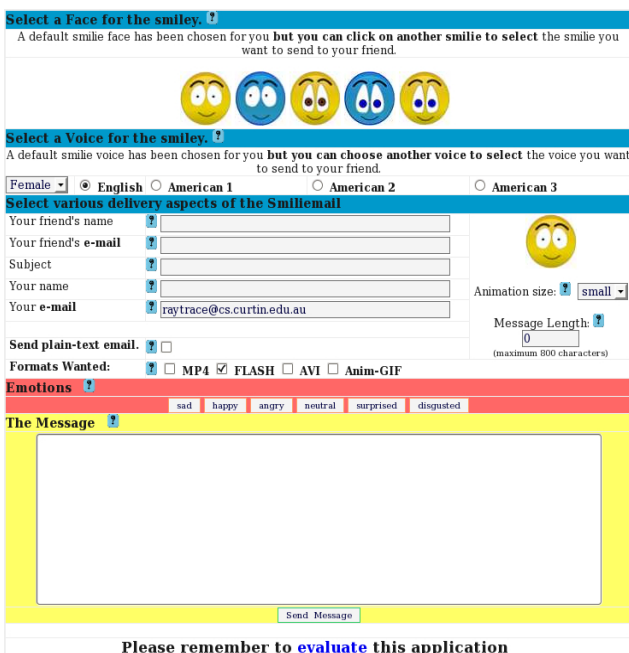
Select a Face for the smiley. ?

A default smilie face has been chosen for you **but you can click on another smilie to select** the smilie you want to send to your friend.

Select a Voice for the smiley. ?

A default smilie voice has been chosen for you **but you can choose another voice to select** the voice you want to send to your friend.

Female ▾ English American 1 American 2 American 3

Select various delivery aspects of the Smiliemail

Your friend's name ?

Your friend's **e-mail** ?

Subject ?

Your name ?

Your **e-mail** ? raytrace@cs.curtin.edu.au

Animation size: ? small ▾

Message Length: ?

0

(maximum 800 characters)

**Send plain-text email.** ?

**Formats Wanted:** ? MP4 FLASH AVI Anim-GIF

Emotions ?

sad happy angry neutral surprised disgusted

The Message ?

Send Message

Please remember to evaluate this application